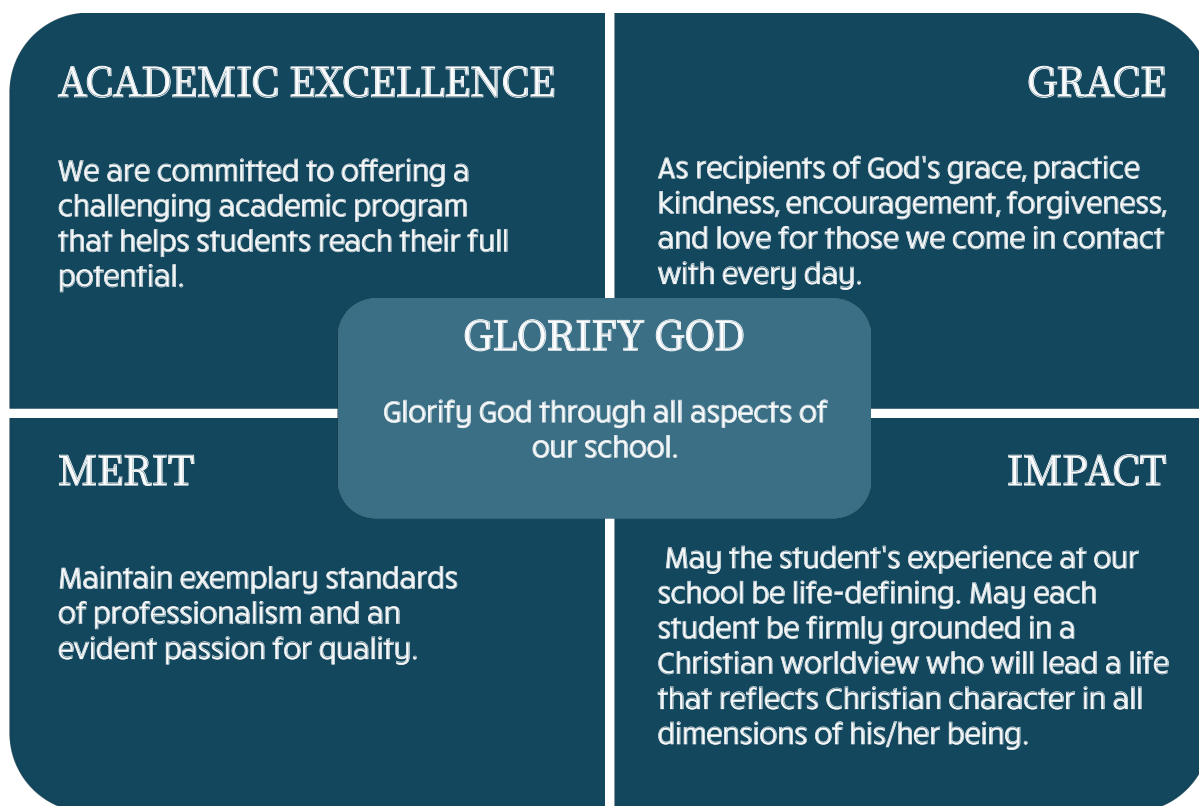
ACADEMIC EXCELLENCE

We are committed to offering a challenging academic program that helps students reach their full potential.

GRACE

As recipients of God's grace, practice kindness, encouragement, forgiveness, and love for those we come in contact with every day.

GLORIFY GOD

Glorify God through all aspects of our school.

MERIT

Maintain exemplary standards of professionalism and an evident passion for quality.

IMPACT

May the student's experience at our school be life-defining. May each student be firmly grounded in a Christian worldview who will lead a life that reflects Christian character in all dimensions of his/her being.